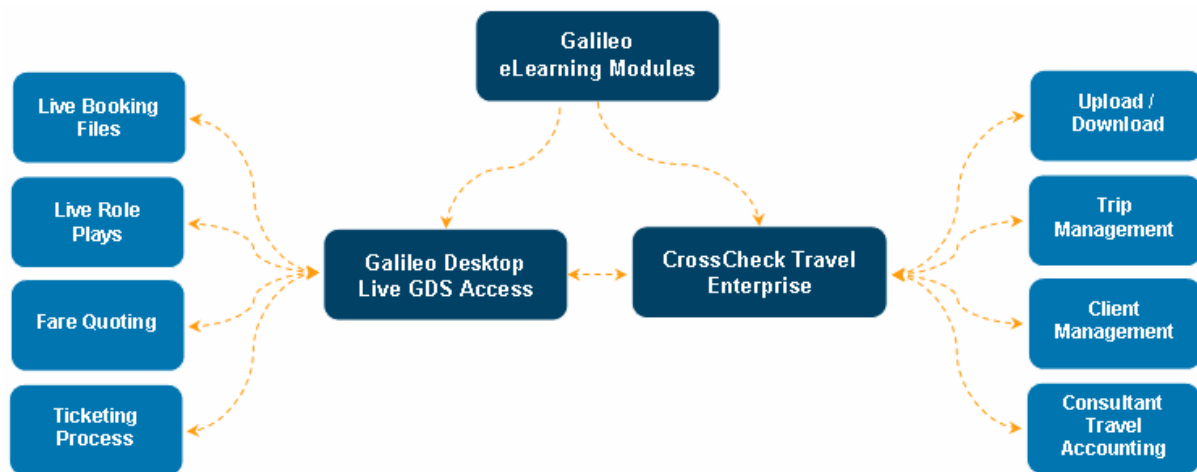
Galileo eLearning Modules

Live Booking Files

Live Role Plays

Fare Quoting

Ticketing Process

Galileo Desktop Live GDS Access

CrossCheck Travel Enterprise

Upload / Download

Trip Management

Client Management

Consultant Travel Accounting